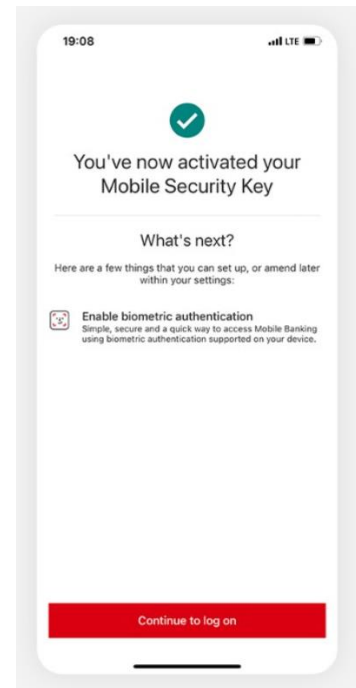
19:08

LTE

You've now activated your Mobile Security Key

What's next?

Here are a few things that you can set up, or amend later within your settings:

Enable biometric authentication
Simple, secure and a quick way to access Mobile Banking using biometric authentication supported on your device.

Continue to log on